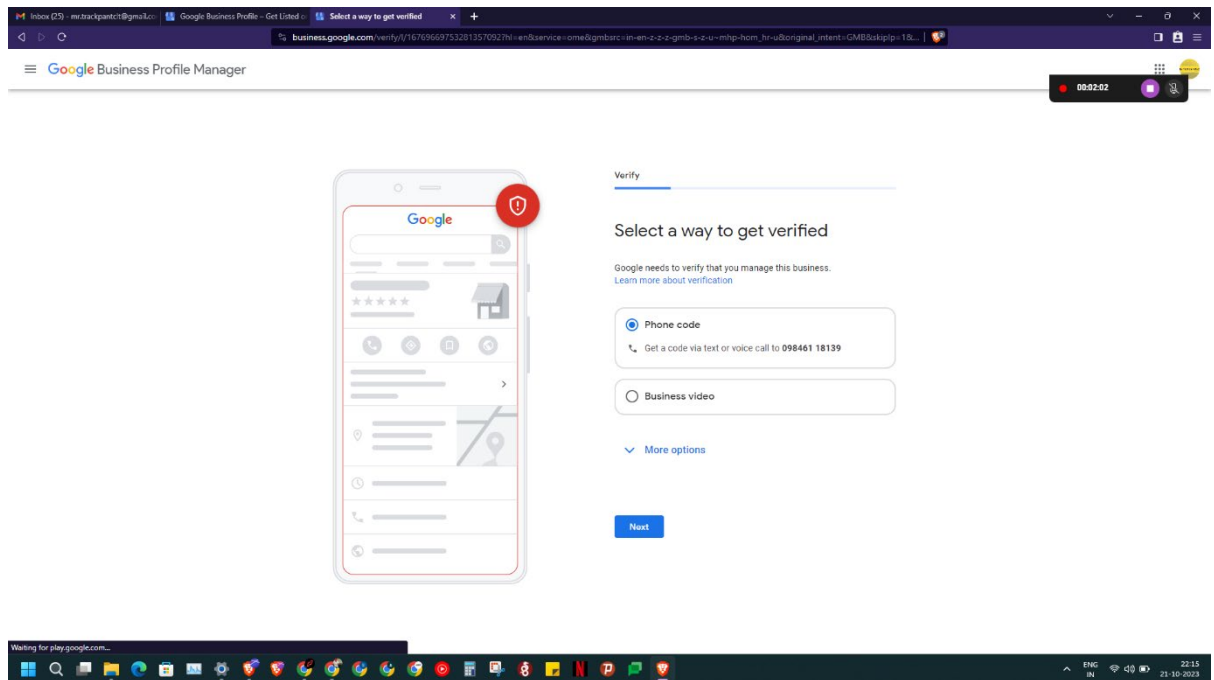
Inbox (25) - mr.trackpantcit@gmail.co
Google Business Profile - Get Listed o
Select a way to get verified

business.google.com/verify/l/16769669753281357092?hl=en&service=ome&gmbsrc=in-en-z-z-z-gmb-s-z-u~mhp-hom_hr-u&original_intent=GMB&skiplp=1&...

Google Business Profile Manager

00:02:02

Google

Verify

Select a way to get verified

Google needs to verify that you manage this business.
Learn more about verification

Phone code

Get a code via text or voice call to 098461 18139

Business video

More options

Next

Waiting for play.google.com...

ENG IN
22:15
21-10-2023